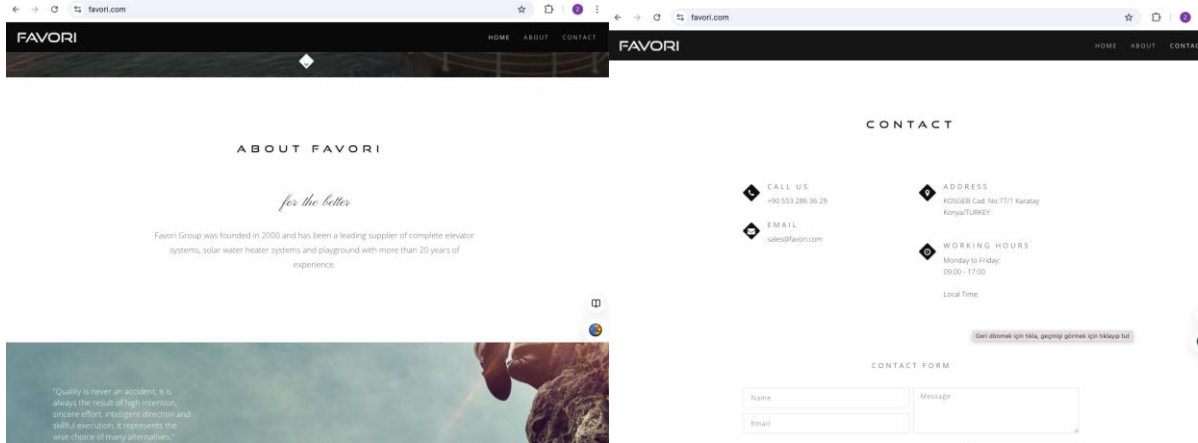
favori.com

FAVORI

HOME ABOUT CONTACT

ABOUT FAVORI

for the better

Favori Group was founded in 2000 and has been a leading supplier of complete elevator systems, solar water heater systems and playground with more than 20 years of experience.

"Quality is never an accident; it is always the result of high intention, sincere effort, intelligent direction and skillful execution; it represents the wise choice of many alternatives."

favori.com

FAVORI

HOME ABOUT CONTAC

CONTACT

CALL US
+90 553 286 36 29

EMAIL
sales@favori.com

ADDRESS
KOSGEB Cad. No:77/1 Karatay Konya/TURKEY

WORKING HOURS
Monday to Friday:
09.00 - 17.00

Local Time:

Geri dönmek için tıkla, geçmişi görmek için tıklayıp tut

CONTACT FORM

Name

Email

Message